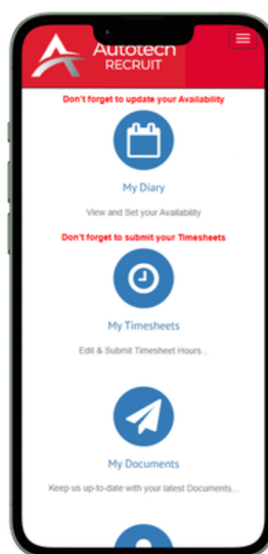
Autotech RECRUIT

Don't forget to update your Availability

My Diary

View and Set your Availability

Don't forget to submit your Timesheets

My Timesheets

Edit & Submit Timesheet Hours...

My Documents

Keep us up-to-date with your latest Documents...